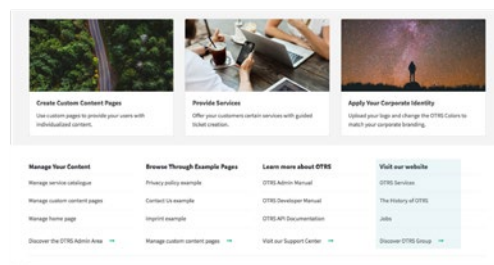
Create Custom Content Pages
Use custom pages to provide your users with individualized content.

Provide Services
Offer your customers certain services with guided ticket creation.

Apply Your Corporate Identity
Upload your logo and change the OTRS Colors to match your corporate branding.

Manage Your Content
Manage service catalogue
Manage custom content pages
Manage home page
Discover the OTRS Admin Area →

Browse Through Example Pages
Privacy policy example
Contact Us example
Imprint example
Manage custom content pages →

Learn more about OTRS
OTRS Admin Manual
OTRS Developer Manual
OTRS API Documentation
Visit our Support Center →

Visit our website
OTRS Services
The History of OTRS
Jobs
Discover OTRS Group →